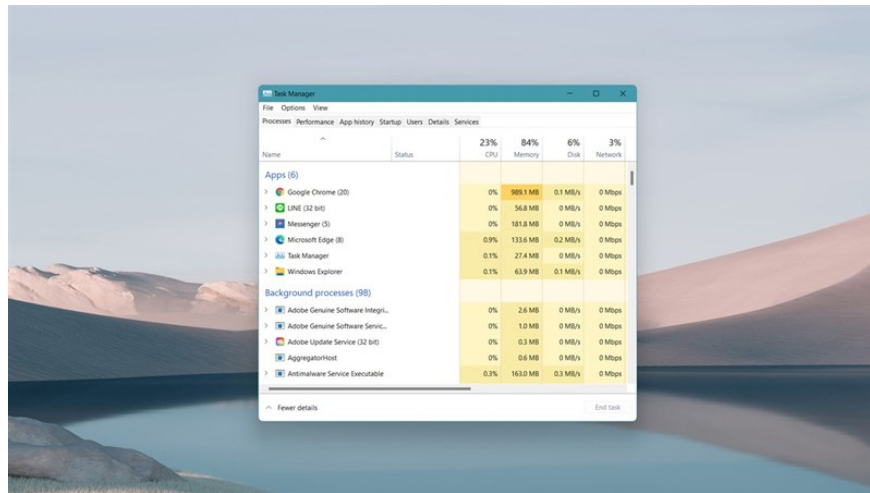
Task Manager

File Options View

Processes Performance App history Startup Users Details Services

| Name | Status | 23% CPU | 84% Memory | 6% Disk | 3% Network |
|---|---|---|---|---|---|
| Apps (6) | | | | | |
| Google Chrome (20) | | 0% | 989.1 MB | 0.1 MB/s | 0 Mbps |
| LINE (32 bit) | | 0% | 56.8 MB | 0 MB/s | 0 Mbps |
| Messenger (5) | | 0% | 181.8 MB | 0 MB/s | 0 Mbps |
| Microsoft Edge (8) | | 0.9% | 133.6 MB | 0.2 MB/s | 0 Mbps |
| Task Manager | | 0.1% | 27.4 MB | 0 MB/s | 0 Mbps |
| Windows Explorer | | 0.1% | 63.9 MB | 0.1 MB/s | 0 Mbps |
| Background processes (98) | | | | | |
| Adobe Genuine Software Integri... | | 0% | 2.6 MB | 0 MB/s | 0 Mbps |
| Adobe Genuine Software Servic... | | 0% | 1.0 MB | 0 MB/s | 0 Mbps |
| Adobe Update Service (32 bit) | | 0% | 0.3 MB | 0 MB/s | 0 Mbps |
| AggregatorHost | | 0% | 0.6 MB | 0 MB/s | 0 Mbps |
| Antimalware Service Executable | | 0.3% | 163.0 MB | 0.3 MB/s | 0 Mbps |

Fewer details

End task